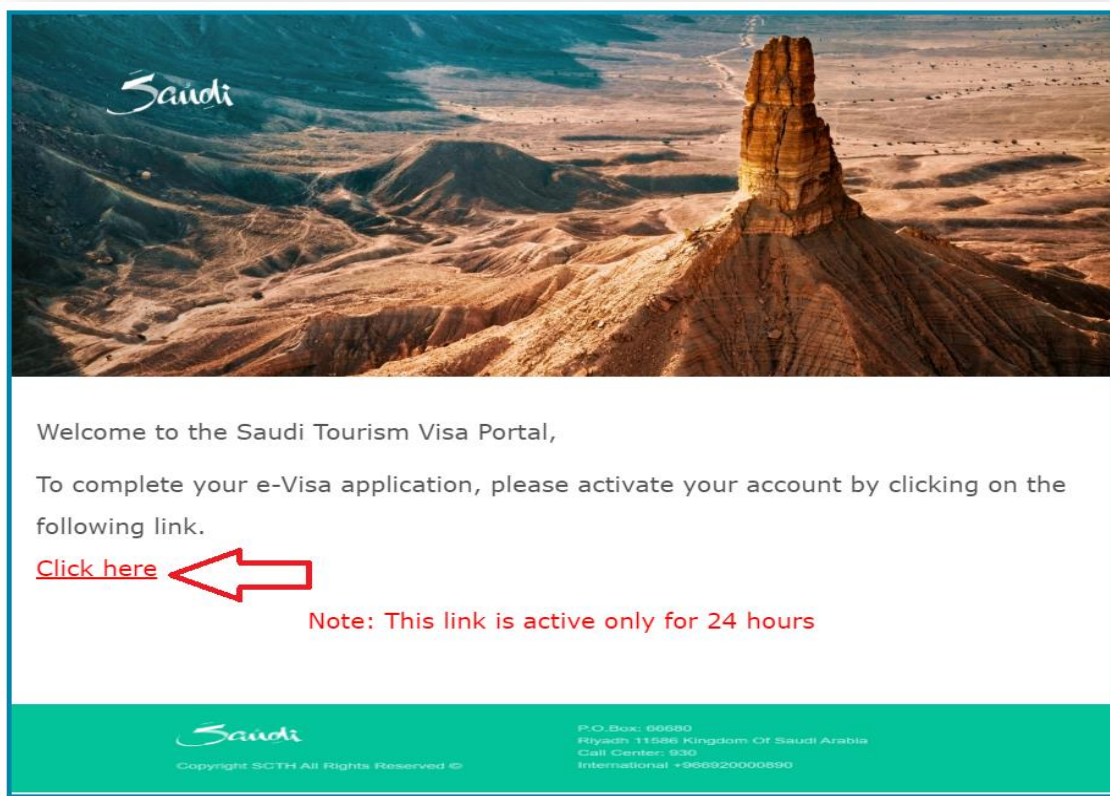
Saudi

Welcome to the Saudi Tourism Visa Portal,

To complete your e-Visa application, please activate your account by clicking on the following link.

Click here

Note: This link is active only for 24 hours

Saudi

Copyright SCTH All Rights Reserved ©

P.O.Box: 66680
Riyadh 11586 Kingdom Of Saudi Arabia
Call Center: 930
International +966920000890